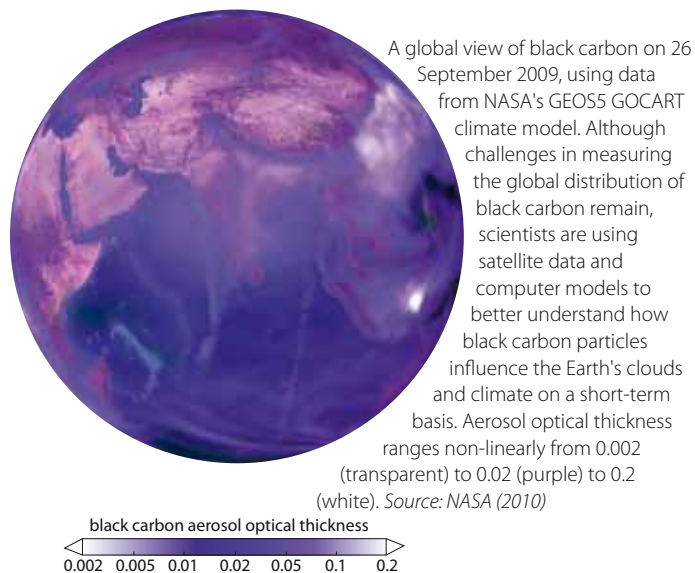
A global view of black carbon on 26 September 2009, using data from NASA's GEOS5 GOCART climate model. Although challenges in measuring the global distribution of black carbon remain, scientists are using satellite data and computer models to better understand how black carbon particles influence the Earth's clouds and climate on a short-term basis. Aerosol optical thickness ranges non-linearly from 0.002 (transparent) to 0.02 (purple) to 0.2 (white). Source: NASA (2010)

black carbon aerosol optical thickness

0.002 0.005 0.01 0.02 0.05 0.1 0.2